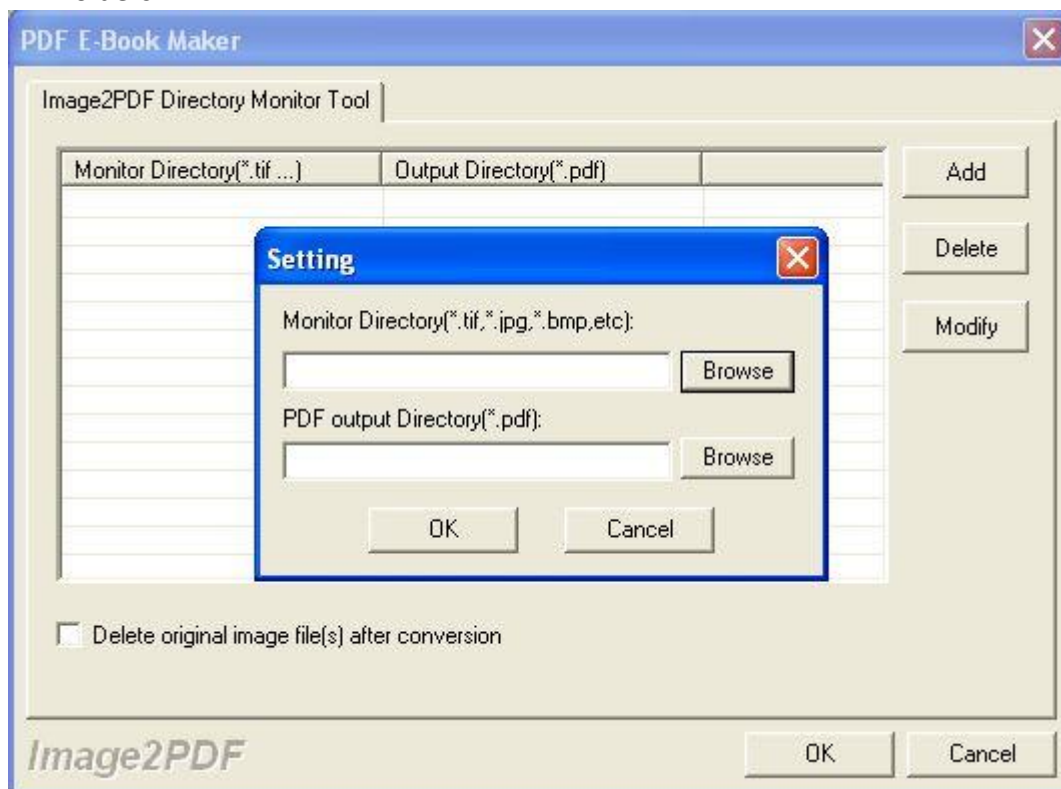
PDF E-Book Maker

Image2PDF Directory Monitor Tool

| Monitor Directory(*.tif ...) | Output Directory(*.pdf) | |
|---|---|---|

Add

Delete

Modify

Setting

Monitor Directory(*.tif,*.jpg,*.bmp,etc):

Browse

PDF output Directory(*.pdf):

Browse

OK

Cancel

Delete original image file(s) after conversion

Image2PDF

OK

Cancel